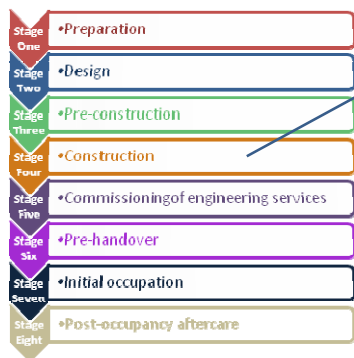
Stage One
•Preparation

Stage Two
•Design

Stage Three
•Pre-construction

Stage Four
•Construction

Stage Five
•Commissioningof engineering services

Stage Six
•Pre-handover

Stage Seven
•Initial occupation

Stage Eight
•Post-occupancy aftercare